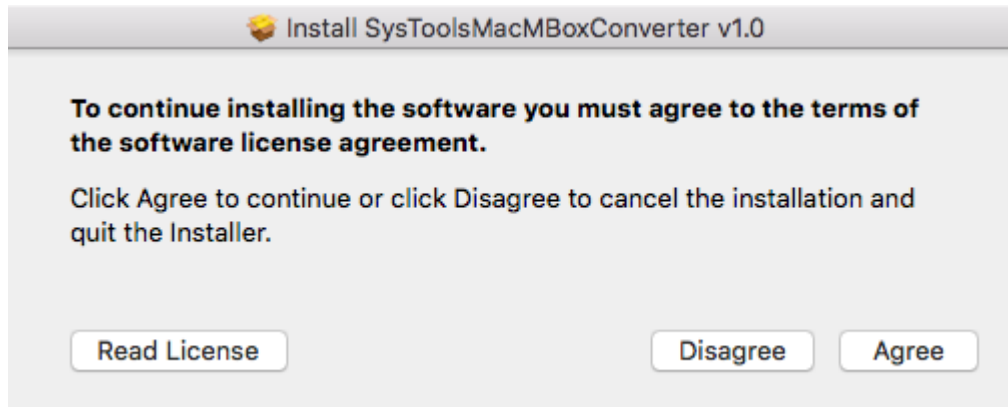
Install SysToolsMacMBoxConverter v1.0

To continue installing the software you must agree to the terms of the software license agreement.

Click Agree to continue or click Disagree to cancel the installation and quit the Installer.

Read License

Disagree

Agree